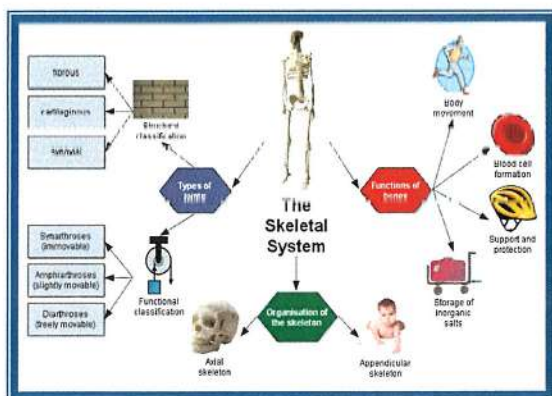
fibrous

cartilaginous

synovial

Structural classification

Types of joints

Synarthroses (immovable)

Amphiarthroses (slightly movable)

Diarthroses (freely movable)

Functional classification

The Skeletal System

Organisation of the skeleton

Axial skeleton

Appendicular skeleton

Functions of bones

Body movement

Blood cell formation

Support and protection

Storage of inorganic salts